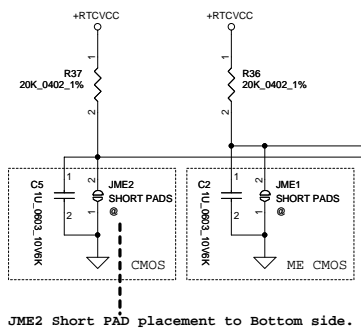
+RTCVCC

+RTCVCC

1
R37
20K_0402_1%
2

1
R36
20K_0402_1%
2

C5
1U_0603_10V6K
1
2

JME2
SHORT PADS
@
1
2

CMOS

C2
1U_0603_10V6K
1
2

JME1
SHORT PADS
@
1
2

ME CMOS

JME2 Short PAD placement to Bottom side.